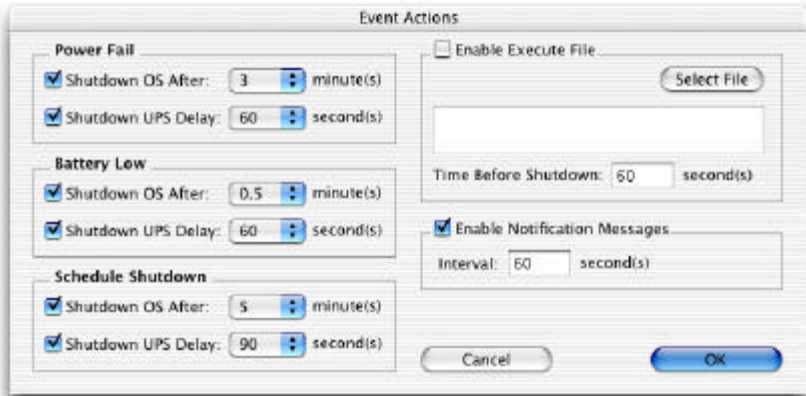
Event Actions

Power Fail
Shutdown OS After: 3 minute(s)
Shutdown UPS Delay: 60 second(s)

Battery Low
Shutdown OS After: 0.5 minute(s)
Shutdown UPS Delay: 60 second(s)

Schedule Shutdown
Shutdown OS After: 5 minute(s)
Shutdown UPS Delay: 90 second(s)

Enable Execute File
Select File
Time Before Shutdown: 60 second(s)

Enable Notification Messages
Interval: 60 second(s)

Cancel
OK